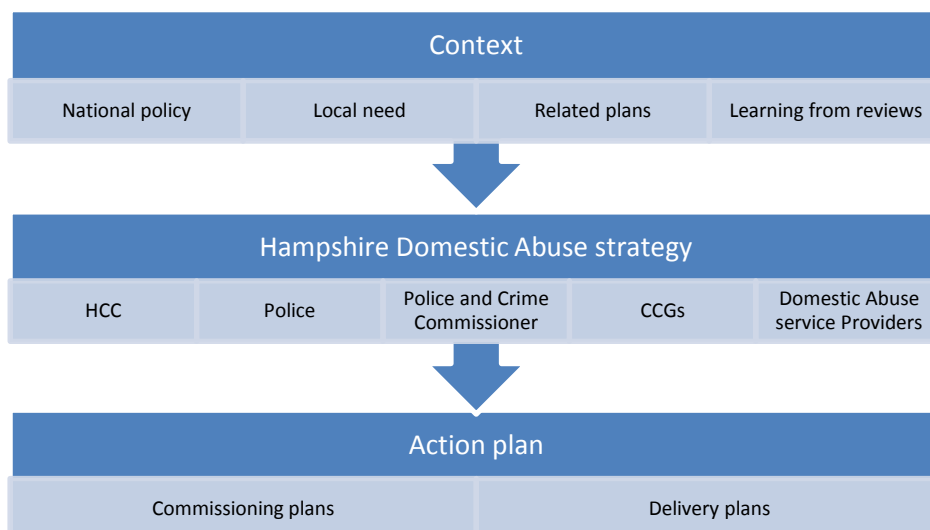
Context

National policy

Local need

Related plans

Learning from reviews

Hampshire Domestic Abuse strategy

HCC

Police

Police and Crime Commissioner

CCGs

Domestic Abuse service Providers

Action plan

Commissioning plans

Delivery plans